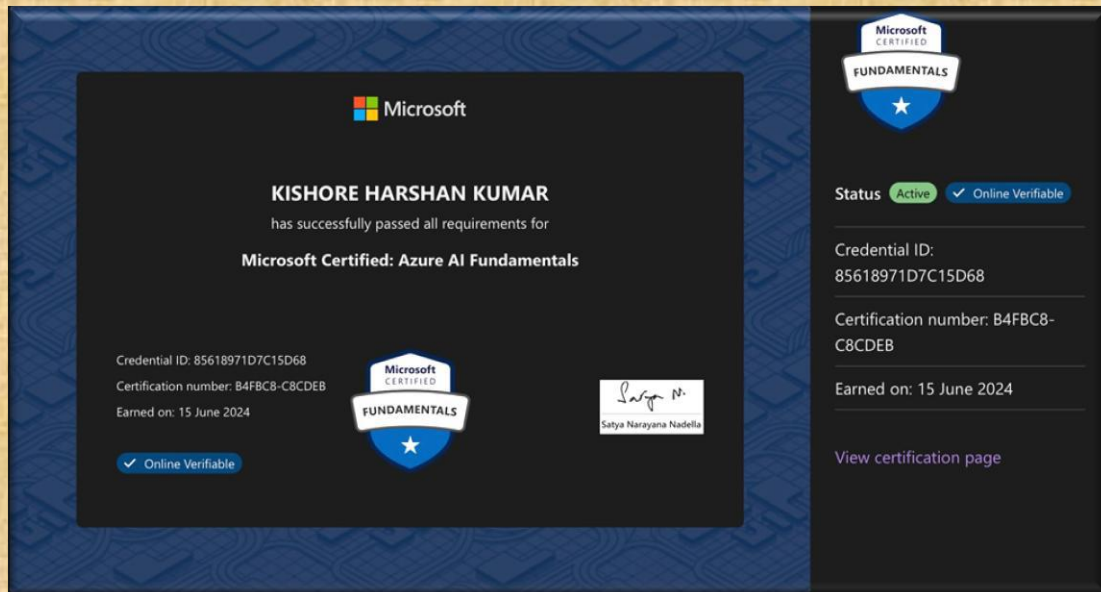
Microsoft

KISHORE HARSHAN KUMAR
has successfully passed all requirements for
Microsoft Certified: Azure AI Fundamentals

Credential ID: 85618971D7C15D68
Certification number: B4FBC8-C8CDEB
Earned on: 15 June 2024

Microsoft CERTIFIED FUNDAMENTALS

Satya Narayana Nadella

✓ Online Verifiable

Microsoft CERTIFIED FUNDAMENTALS

Status Active ✓ Online Verifiable

Credential ID: 85618971D7C15D68

Certification number: B4FBC8-C8CDEB

Earned on: 15 June 2024

View certification page